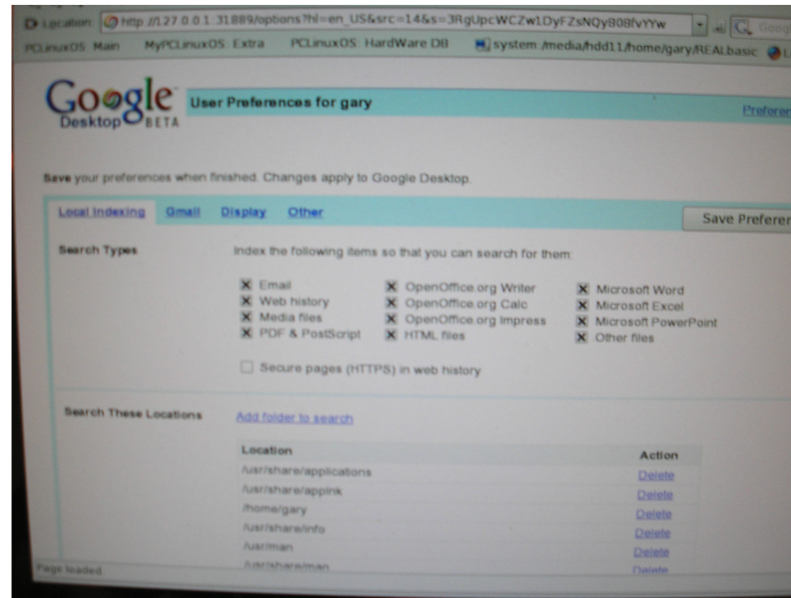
Location http://127.0.0.1:31889/options?hl=en_US&src=14&s=3RgUpcWCZw1DyFZsNQyB08fvYYw

PCLinuxOS: Main MyPCLinuxOS: Extra PCLinuxOS: HardWare DB system:/media/hdd11/home/gary/REALbasic

Google Desktop BETA

User Preferences for gary

Preferen

Save your preferences when finished. Changes apply to Google Desktop.

Local Indexing Gmail Display Other

Save Preferen

Search Types

Index the following items so that you can search for them:

Email
Web history
Media files
PDF & PostScript
OpenOffice.org Writer
OpenOffice.org Calc
OpenOffice.org Impress
HTML files
Microsoft Word
Microsoft Excel
Microsoft PowerPoint
Other files

Secure pages (HTTPS) in web history

Search These Locations

Add folder to search

| Location | Action |
|---|---|
| /usr/share/applications | Delete |
| /usr/share/applnk | Delete |
| /home/gary | Delete |
| /usr/share/info | Delete |
| /usr/man | Delete |
| /usr/share/man | Delete |

Page loaded